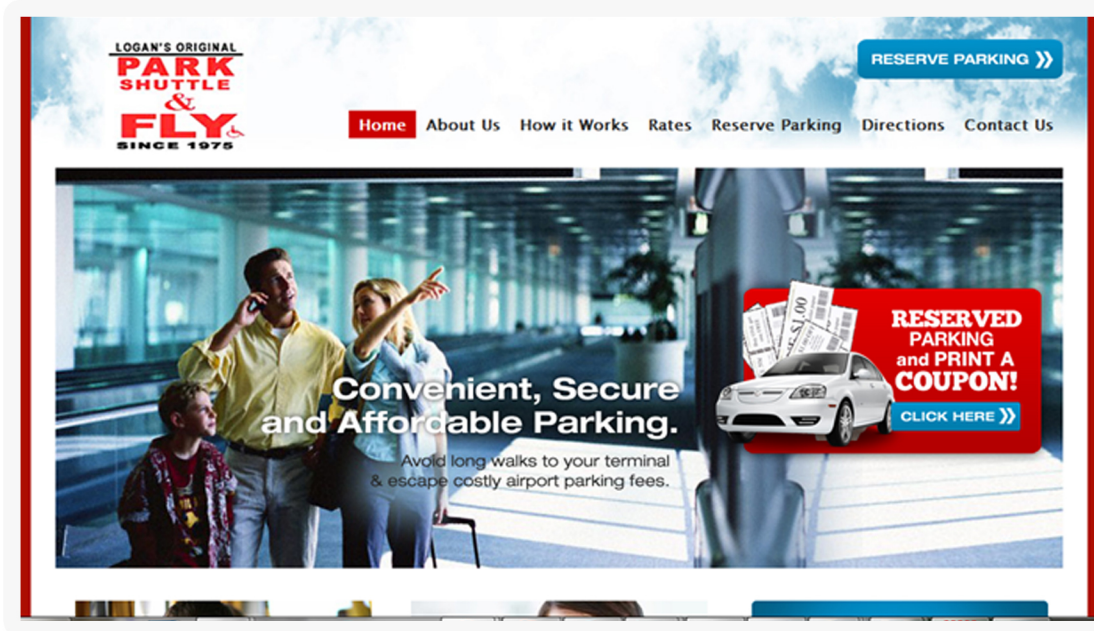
LOGAN'S ORIGINAL
PARK
SHUTTLE
&
FLY
SINCE 1975

RESERVE PARKING

Home About Us How it Works Rates Reserve Parking Directions Contact Us

Convenient, Secure and Affordable Parking.

Avoid long walks to your terminal & escape costly airport parking fees.

RESERVED PARKING and PRINT A COUPON!

CLICK HERE